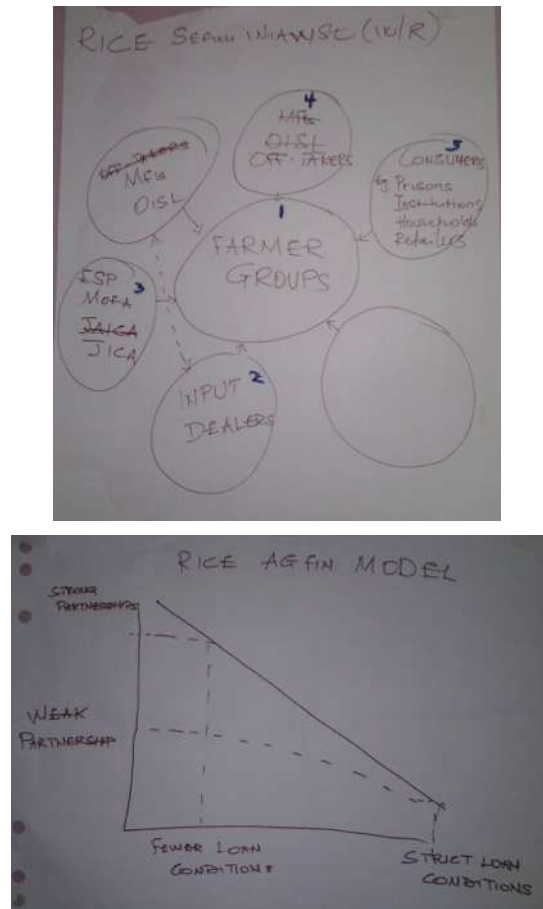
RICE SEGMENT IN AWSC (W/R)

4
MFIs
OISL
OFF-TAKERS

MFIs
OISL

5
CONSUMERS
eg Prisons
Institutions
Households
Retailers

1
FARMER
GROUPS

ESP 3
MOFA
JAICA
JICA

INPUT 2
DEALERS

RICE AGFIN MODEL

STRONG PARTNERSHIPS

WEAK PARTNERSHIP

FEWER LOAN CONDITIONS

STRICT LOAN CONDITIONS